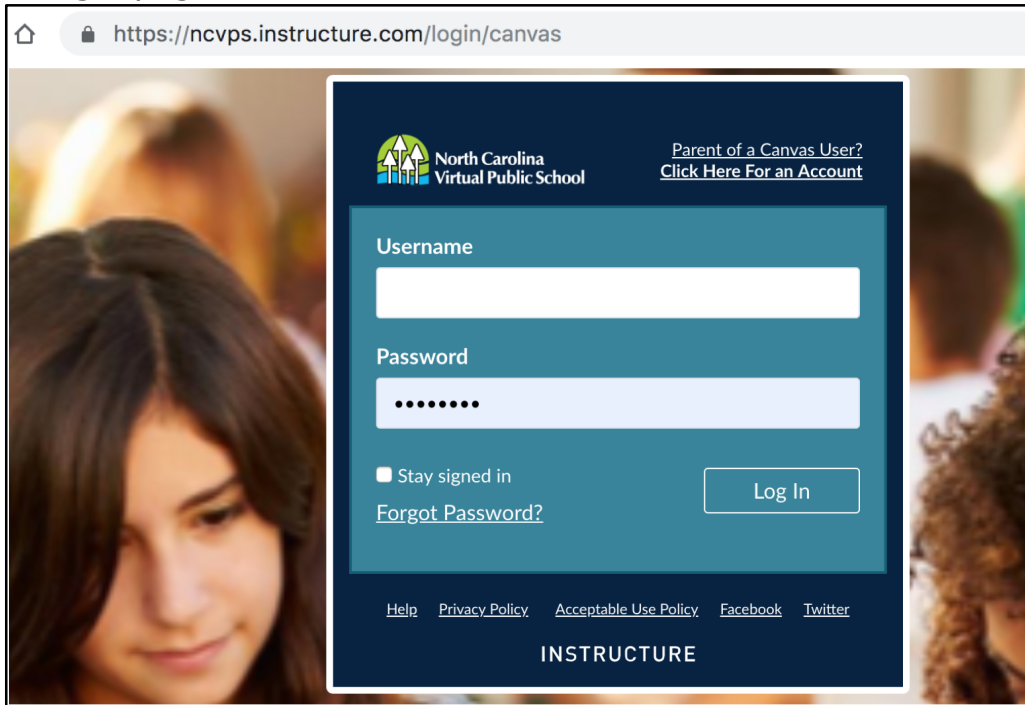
https://ncvps.instructure.com/login/canvas

North Carolina Virtual Public School

Parent of a Canvas User?
Click Here For an Account

Username

Password

••••••••

Stay signed in

Log In

Forgot Password?

Help Privacy Policy Acceptable Use Policy Facebook Twitter

INSTRUCTURE